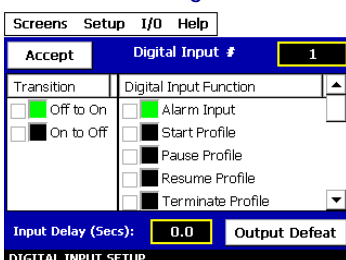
Screens Setup I/O Help

Accept

Digital Input #

1

Transition

Off to On

On to Off

Digital Input Function

Alarm Input

Start Profile

Pause Profile

Resume Profile

Terminate Profile

Input Delay (Secs):

0.0

Output Defeat

DIGITAL INPUT SETUP